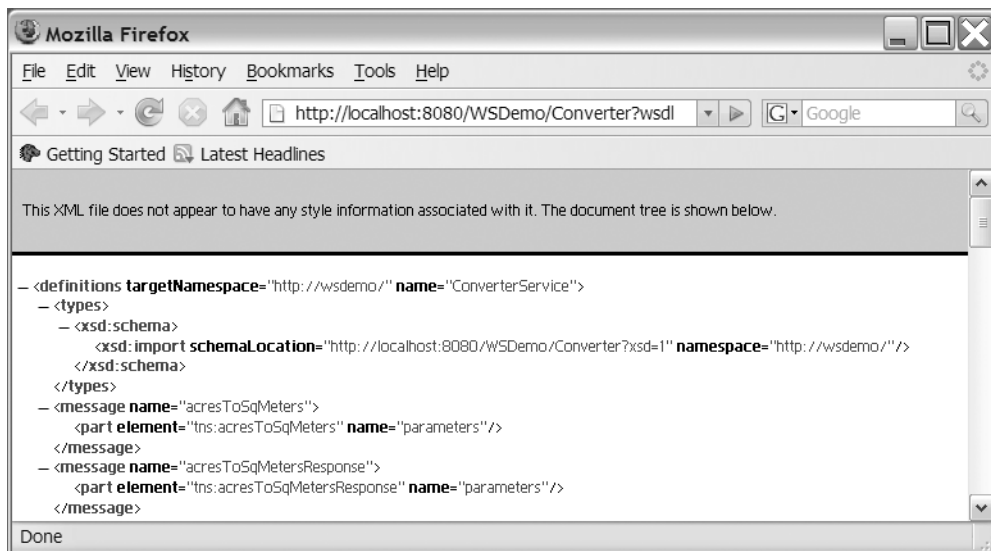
Mozilla Firefox

File Edit View History Bookmarks Tools Help

http://localhost:8080/WSDemo/Converter?wsdl

Google

Getting Started Latest Headlines

This XML file does not appear to have any style information associated with it. The document tree is shown below.

– <definitions targetNamespace="http://wsdemo/" name="ConverterService">
– <types>
– <xsd:schema>
<xsd:import schemaLocation="http://localhost:8080/WSDemo/Converter?xsd=1" namespace="http://wsdemo/"/>
</xsd:schema>
</types>
– <message name="acresToSqMeters">
<part element="tns:acresToSqMeters" name="parameters"/>
</message>
– <message name="acresToSqMetersResponse">
<part element="tns:acresToSqMetersResponse" name="parameters"/>
</message>

Done